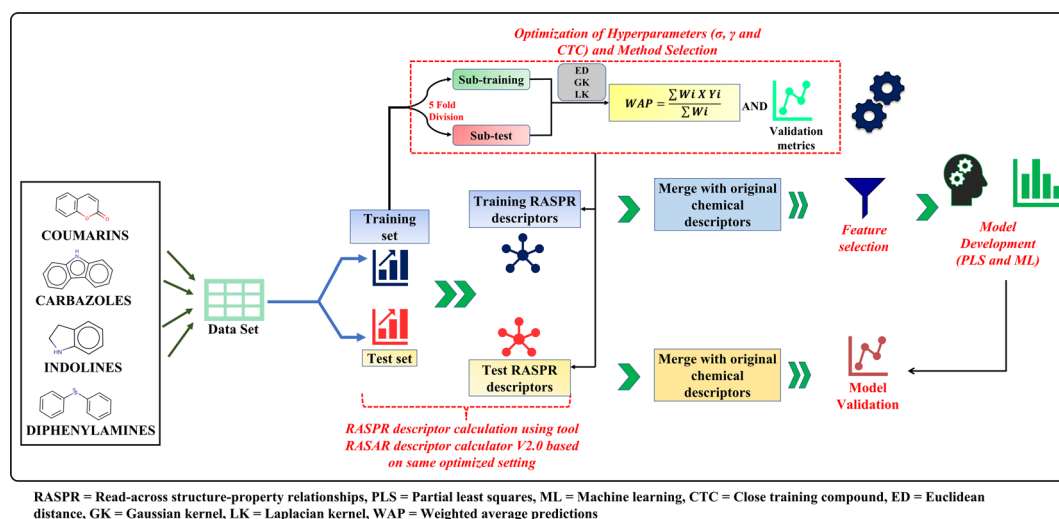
Optimization of Hyperparameters (σ, γ and CTC) and Method Selection

Sub-training

5 Fold Division

Sub-test

ED
GK
LK

$WAP = \frac{\sum Wi \, X \, Yi}{\sum Wi}$

AND

Validation metrics

COUMARINS

CARBAZOLES

INDOLINES

DIPHENYLAMINES

Data Set

Training set

Test set

Training RASPR descriptors

Test RASPR descriptors

Merge with original chemical descriptors

Merge with original chemical descriptors

Feature selection

Model Development (PLS and ML)

Model Validation

RASPR descriptor calculation using tool RASAR descriptor calculator V2.0 based on same optimized setting

RASPR = Read-across structure-property relationships, PLS = Partial least squares, ML = Machine learning, CTC = Close training compound, ED = Euclidean distance, GK = Gaussian kernel, LK = Laplacian kernel, WAP = Weighted average predictions